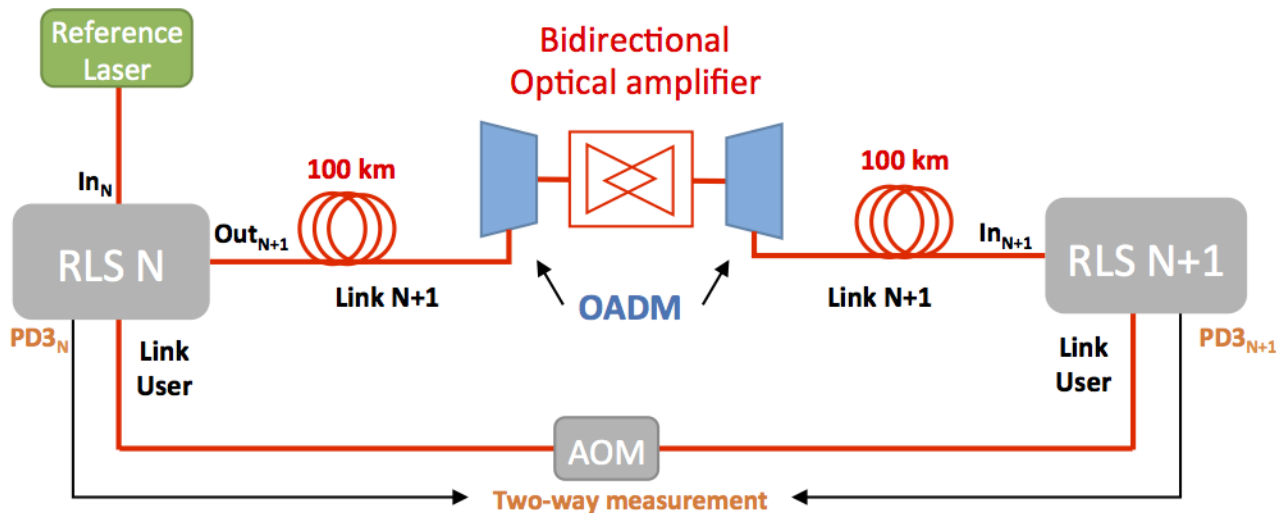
Reference Laser

Bidirectional Optical amplifier

$\text{In}_{\text{N}}$

100 km

100 km

$\text{Out}_{\text{N+1}}$

$\text{In}_{\text{N+1}}$

RLS N

RLS N+1

Link N+1

OADM

Link N+1

$\text{PD3}_{\text{N}}$

Link User

Link User

$\text{PD3}_{\text{N+1}}$

AOM

Two-way measurement